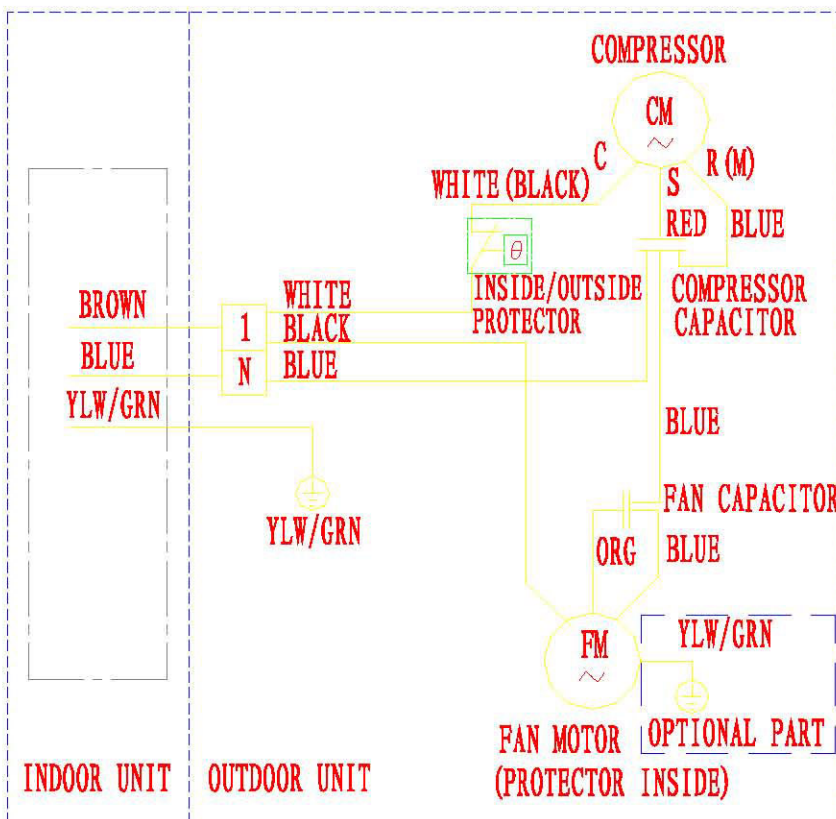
COMPRESSOR

CM

C

S

R (M)

WHITE (BLACK)

RED

BLUE

$\theta$

BROWN

WHITE

INSIDE/OUTSIDE PROTECTOR

COMPRESSOR CAPACITOR

1

BLACK

BLUE

N

BLUE

YLW/GRN

BLUE

FAN CAPACITOR

YLW/GRN

ORG

BLUE

FM

YLW/GRN

FAN MOTOR (PROTECTOR INSIDE)

OPTIONAL PART

INDOOR UNIT

OUTDOOR UNIT